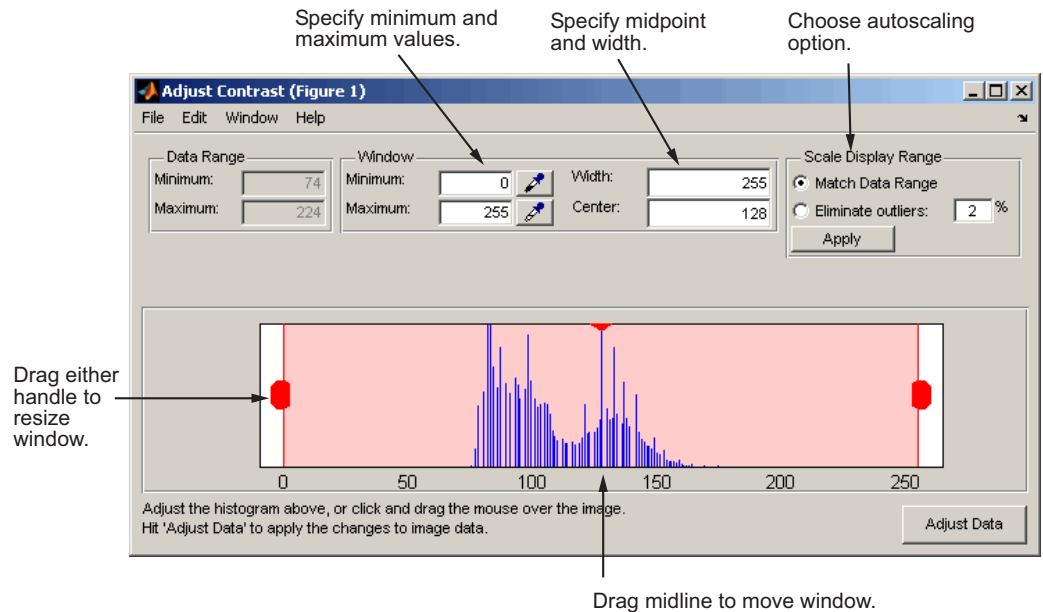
Specify minimum and maximum values.

Specify midpoint and width.

Choose autoscaling option.

Adjust Contrast (Figure 1)

File Edit Window Help

Data Range
Minimum: 74
Maximum: 224

Window
Minimum: 0
Maximum: 255
Width: 255
Center: 128

Scale Display Range
Match Data Range
Eliminate outliers: 2 %
Apply

Drag either handle to resize window.

0 50 100 150 200 250

Adjust the histogram above, or click and drag the mouse over the image.
Hit 'Adjust Data' to apply the changes to image data.

Adjust Data

Drag midline to move window.